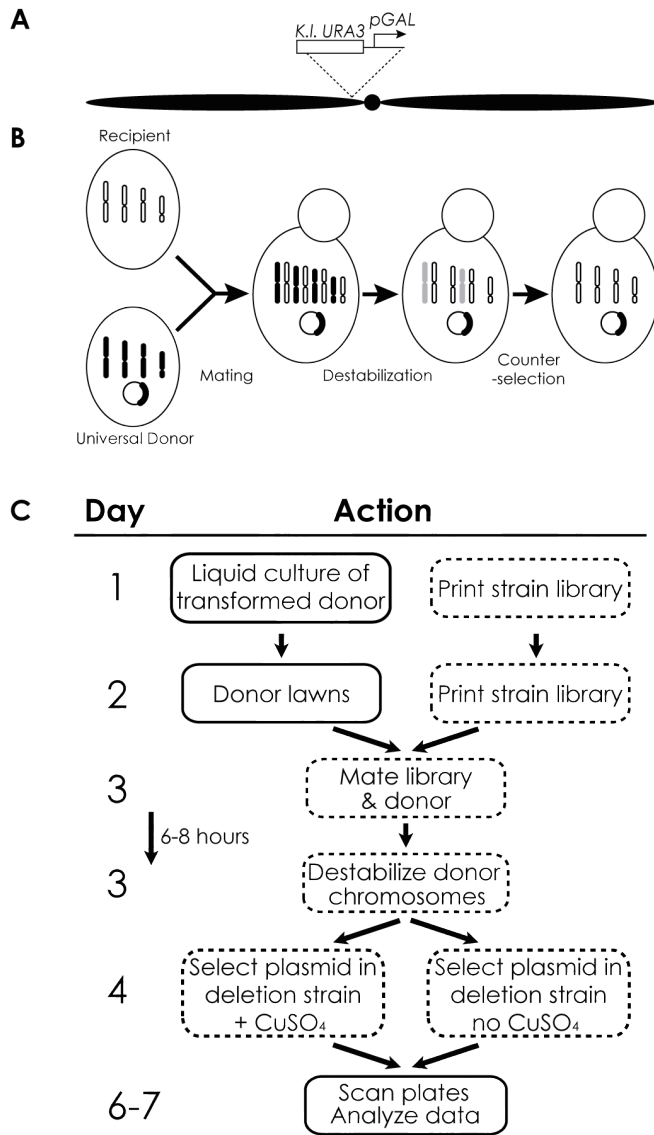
A

K.l. URA3 pGAL

B

Recipient

Universal Donor

Mating

Destabilization

Counter -selection

C

| Day | Action |
|---|---|
| 1 | Liquid culture of transformed donor; Print strain library |
| 2 | Donor lawns; Print strain library |
| 3 | Mate library & donor |
| 3 | Destabilize donor chromosomes |
| 4 | Select plasmid in deletion strain + $CuSO_4$; Select plasmid in deletion strain no $CuSO_4$ |
| 6-7 | Scan plates Analyze data |

6-8 hours